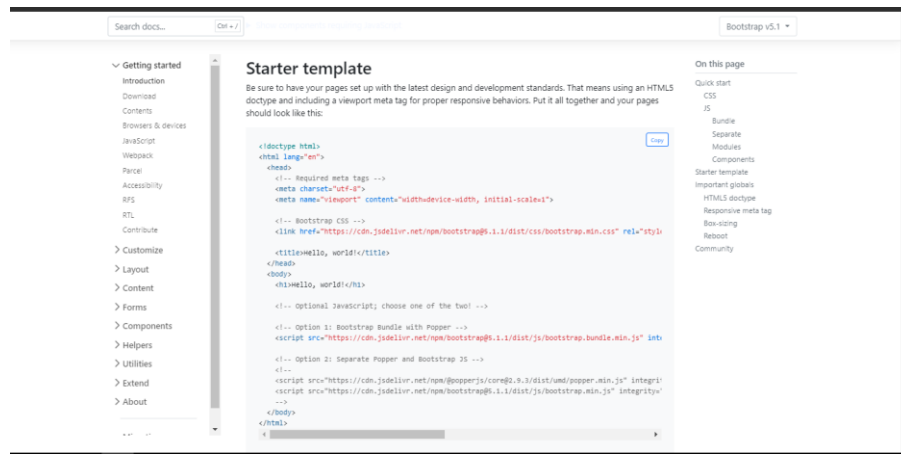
Search docs... Ctrl + /

Bootstrap v5.1

Getting started
Introduction
Download
Contents
Browsers & devices
JavaScript
Webpack
Parcel
Accessibility
RFS
RTL
Contribute
Customize
Layout
Content
Forms
Components
Helpers
Utilities
Extend
About

Starter template

Be sure to have your pages set up with the latest design and development standards. That means using an HTML5 doctype and including a viewport meta tag for proper responsive behaviors. Put it all together and your pages should look like this:

Copy

```
<!doctype html>
<html lang="en">
  <head>
    <!-- Required meta tags -->
    <meta charset="utf-8">
    <meta name="viewport" content="width=device-width, initial-scale=1">

    <!-- Bootstrap CSS -->
    <link href="https://cdn.jsdelivr.net/npm/bootstrap@5.1.1/dist/css/bootstrap.min.css" rel="styl

    <title>Hello, world!</title>
  </head>
  <body>
    <h1>Hello, world!</h1>

    <!-- Optional JavaScript; choose one of the two! -->

    <!-- Option 1: Bootstrap Bundle with Popper -->
    <script src="https://cdn.jsdelivr.net/npm/bootstrap@5.1.1/dist/js/bootstrap.bundle.min.js" int

    <!-- Option 2: Separate Popper and Bootstrap JS -->
    <!--
    <script src="https://cdn.jsdelivr.net/npm/@popperjs/core@2.9.3/dist/umd/popper.min.js" integri
    <script src="https://cdn.jsdelivr.net/npm/bootstrap@5.1.1/dist/js/bootstrap.min.js" integrity="
    -->
  </body>
</html>
```

On this page
Quick start
CSS
JS
Bundle
Separate
Modules
Components
Starter template
Important globals
HTML5 doctype
Responsive meta tag
Box-sizing
Reboot
Community